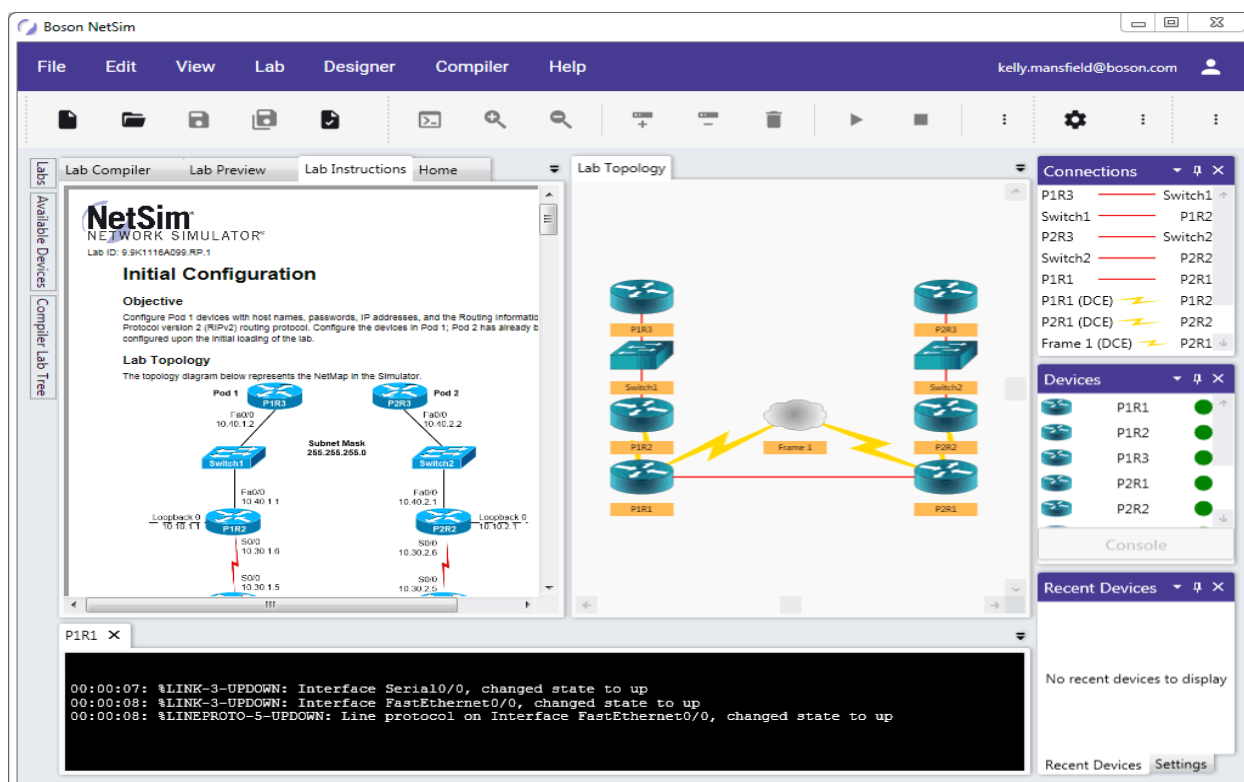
Boson NetSim

File Edit View Lab Designer Compiler Help kelly.mansfield@boson.com

Labs Available Devices Compiler Lab Tree

Lab Compiler Lab Preview Lab Instructions Home

NetSim®
NETWORK SIMULATOR®
Lab ID: 9.9K1116AD99.RP.1

Initial Configuration

Objective
Configure Pod 1 devices with host names, passwords, IP addresses, and the Routing Informatio Protocol version 2 (RIPv2) routing protocol. Configure the devices in Pod 1; Pod 2 has already b configured upon the initial loading of the lab.

Lab Topology
The topology diagram below represents the NetMap in the Simulator.

Pod 1 Pod 2
P1R3 P2R3
Fa0/0 10.10.1.2 Fa0/0 10.40.2.2
Subnet Mask 255.255.255.0
Switch1 Switch2
Fa0/0 10.40.1.1 Fa0/0 10.40.2.1
Loopback 0 10.10.1.1 P1R2 P2R2 Loopback 0 10.10.2.1
S0/0 10.30.1.6 S0/0 10.30.2.6
S0/0 10.30.1.5 S0/0 10.30.2.5

Lab Topology

P1R3 P2R3
Switch1 Switch2
P1R2 Frame 1 P2R2
P1R1 P2R1

Connections
| | |
|---|---|
| P1R3 | Switch1 |
| Switch1 | P1R2 |
| P2R3 | Switch2 |
| Switch2 | P2R2 |
| P1R1 | P2R1 |
| P1R1 (DCE) | P1R2 |
| P2R1 (DCE) | P2R2 |
| Frame 1 (DCE) | P2R1 |

Devices
P1R1
P1R2
P1R3
P2R1
P2R2
Console

Recent Devices
No recent devices to display
Recent Devices Settings

P1R1

00:00:07: %LINK-3-UPDOWN: Interface Serial0/0, changed state to up
00:00:08: %LINK-3-UPDOWN: Interface FastEthernet0/0, changed state to up
00:00:08: %LINEPROTO-5-UPDOWN: Line protocol on Interface FastEthernet0/0, changed state to up